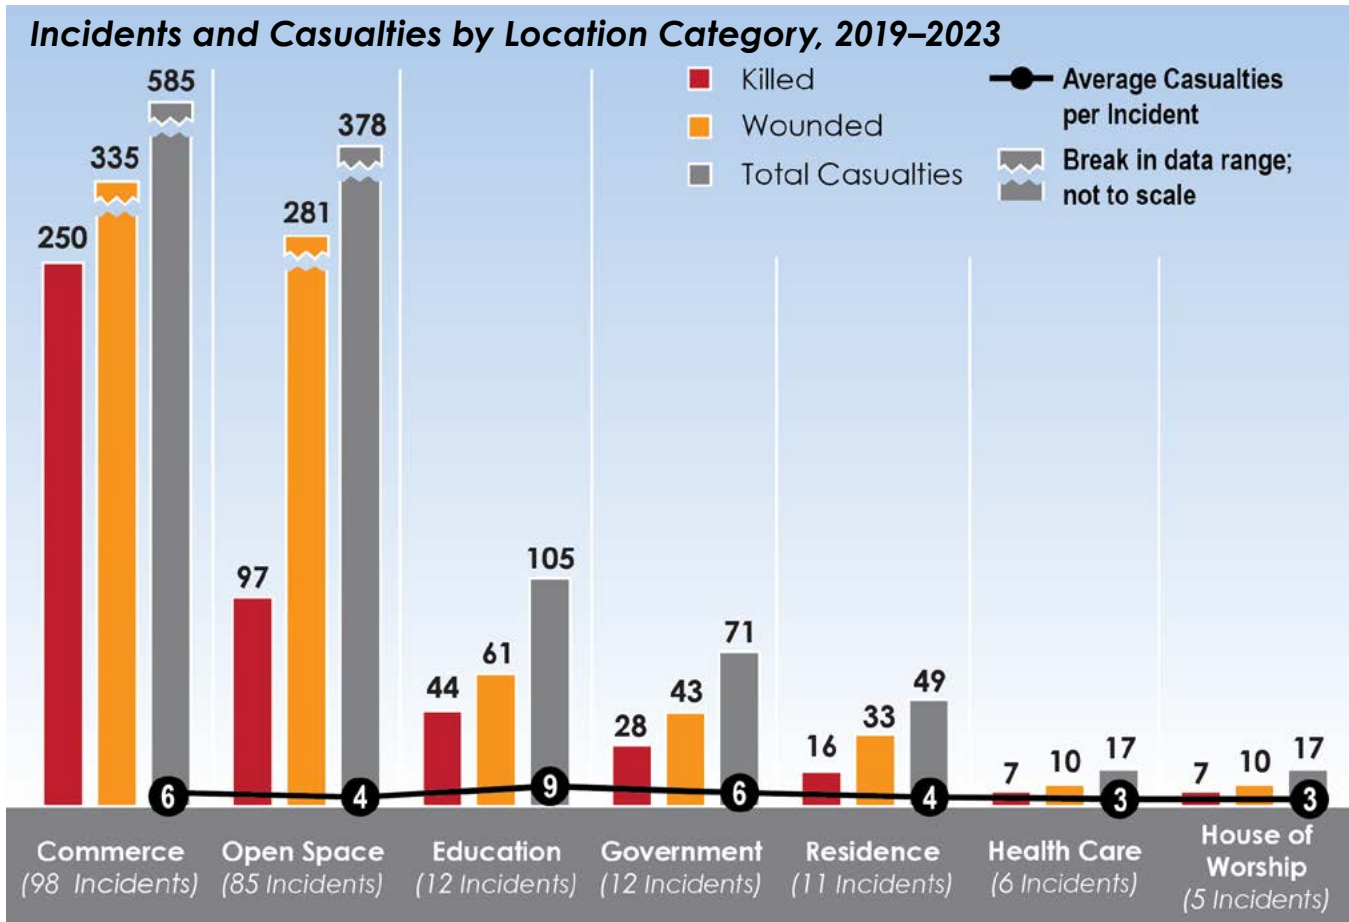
Incidents and Casualties by Location Category, 2019–2023

Killed
Wounded
Total Casualties
Average Casualties per Incident
Break in data range; not to scale

250
335
585
97
281
378
44
61
105
28
43
71
16
33
49
7
10
17
7
10
17

6
4
9
6
4
3
3

Commerce (98 Incidents)
Open Space (85 Incidents)
Education (12 Incidents)
Government (12 Incidents)
Residence (11 Incidents)
Health Care (6 Incidents)
House of Worship (5 Incidents)